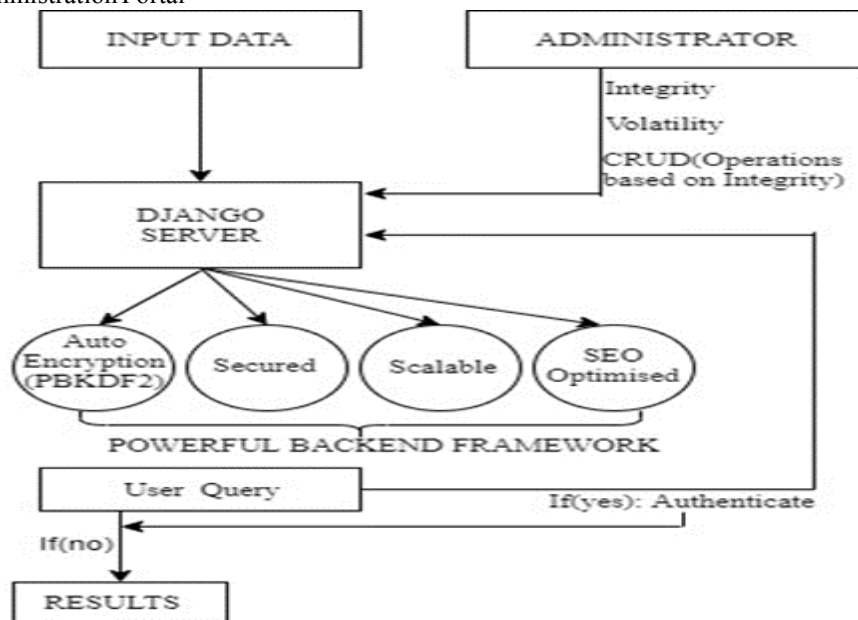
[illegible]ministration Portal

INPUT DATA

ADMINISTRATOR

Integrity

Volatility

CRUD(Operations based on Integrity)

DJANGO SERVER

Auto Encryption (PBKDF2)

Secured

Scalable

SEO Optimised

POWERFUL BACKEND FRAMEWORK

User Query

If(yes): Authenticate

If(no)

RESULTS